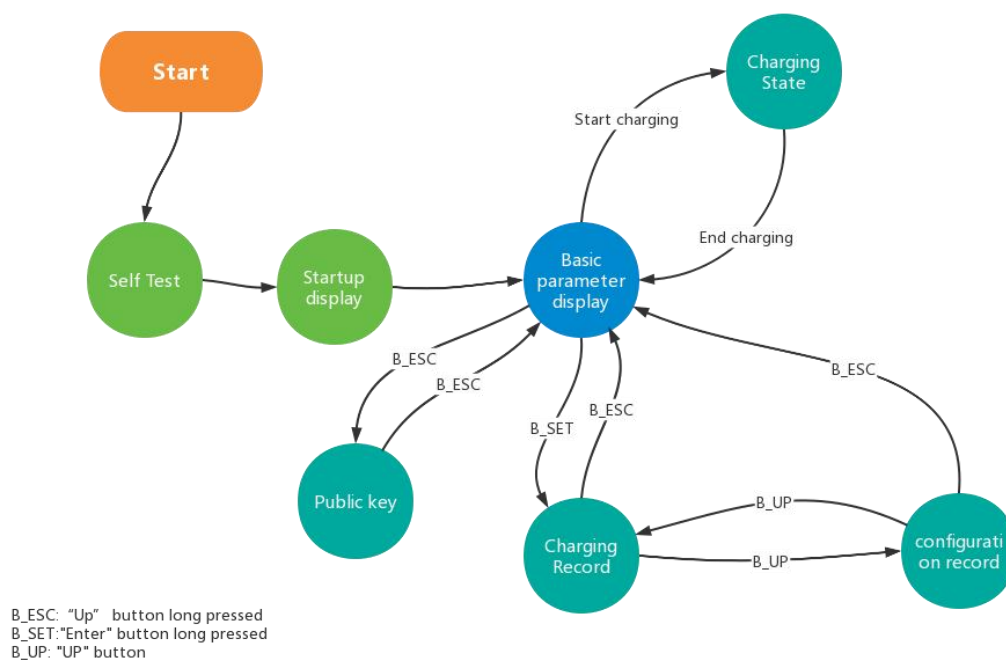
Start

Charging State

Start charging

Self Test

Startup display

Basic parameter display

End charging

B_ESC

B_ESC

B_ESC

B_SET

B_ESC

Public key

B_UP

Charging Record

B_UP

configuration record

B_ESC: “Up” button long pressed
B_SET:"Enter" button long pressed
B_UP: "UP" button